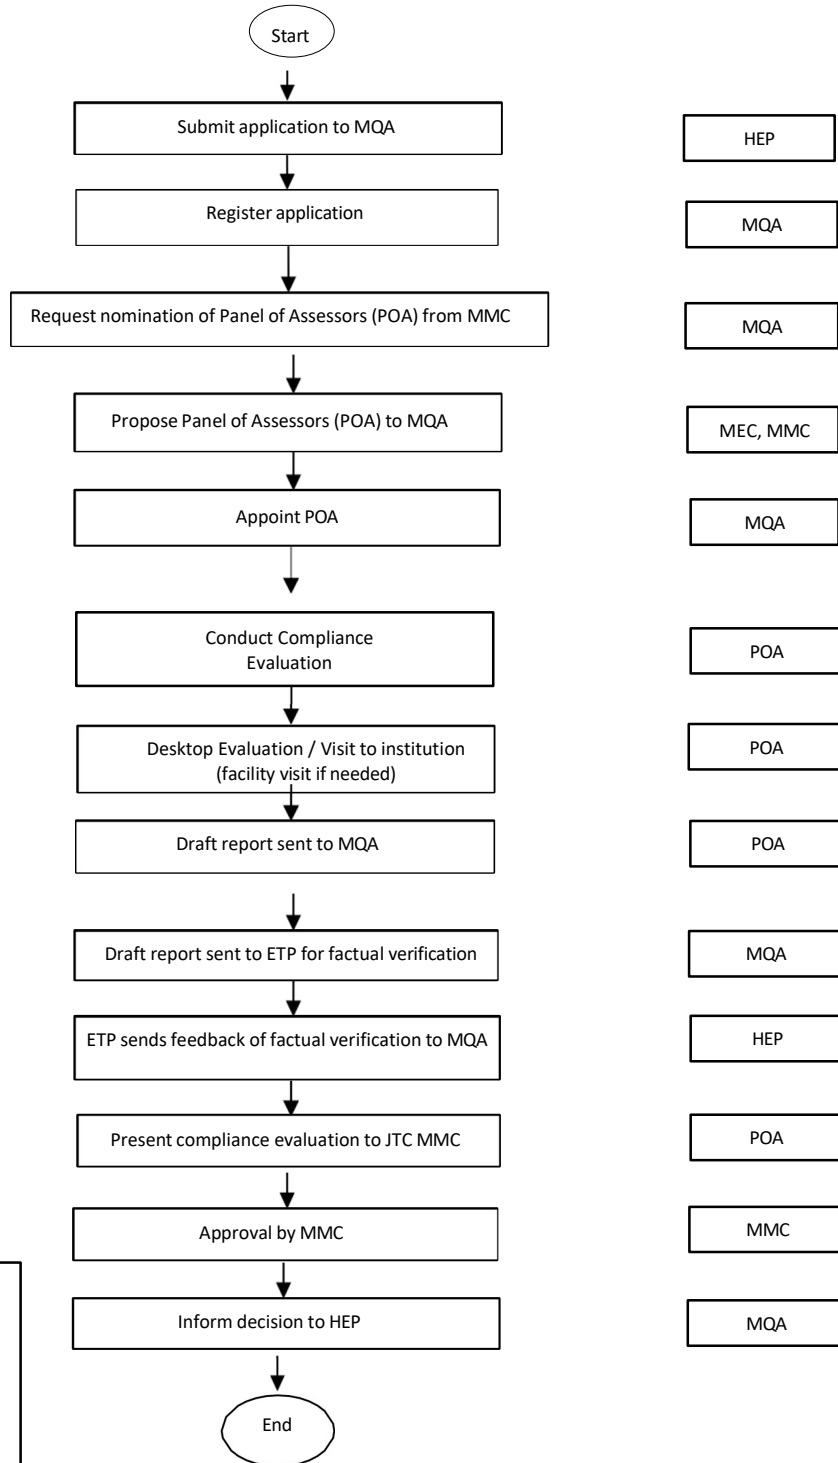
Start

Submit application to MQA

HEP

Register application

MQA

Request nomination of Panel of Assessors (POA) from MMC

MQA

Propose Panel of Assessors (POA) to MQA

MEC, MMC

Appoint POA

MQA

Conduct Compliance Evaluation

POA

Desktop Evaluation / Visit to institution (facility visit if needed)

POA

Draft report sent to MQA

POA

Draft report sent to ETP for factual verification

MQA

ETP sends feedback of factual verification to MQA

HEP

Present compliance evaluation to JTC MMC

POA

Approval by MMC

MMC

Inform decision to HEP

MQA

End